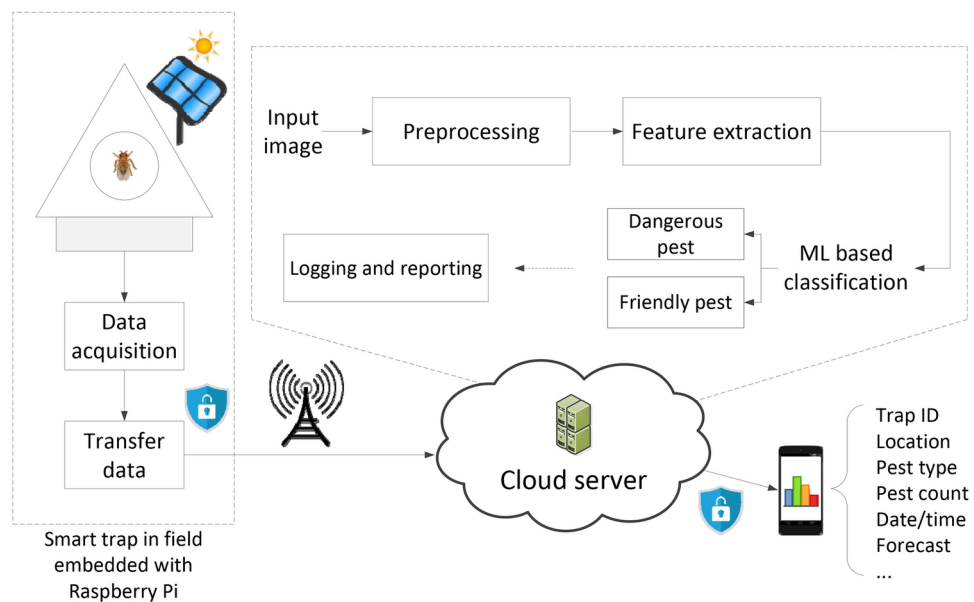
Input image

Preprocessing

Feature extraction

Dangerous pest

Friendly pest

ML based classification

Logging and reporting

Data acquisition

Transfer data

Cloud server

Trap ID
Location
Pest type
Pest count
Date/time
Forecast
...

Smart trap in field embedded with Raspberry Pi